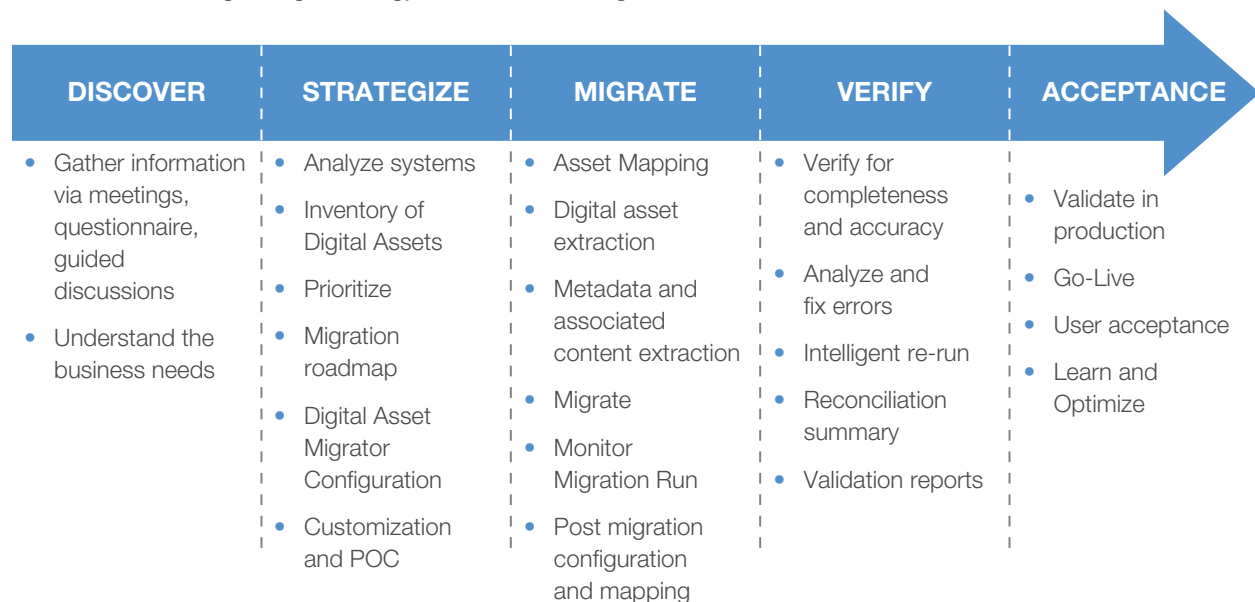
DISCOVER

- Gather information via meetings, questionnaire, guided discussions
- Understand the business needs

STRATEGIZE

- Analyze systems
- Inventory of Digital Assets
- Prioritize
- Migration roadmap
- Digital Asset Migrator Configuration
- Customization and POC

MIGRATE

- Asset Mapping
- Digital asset extraction
- Metadata and associated content extraction
- Migrate
- Monitor Migration Run
- Post migration configuration and mapping

VERIFY

- Verify for completeness and accuracy
- Analyze and fix errors
- Intelligent re-run
- Reconciliation summary
- Validation reports

ACCEPTANCE

- Validate in production
- Go-Live
- User acceptance
- Learn and Optimize